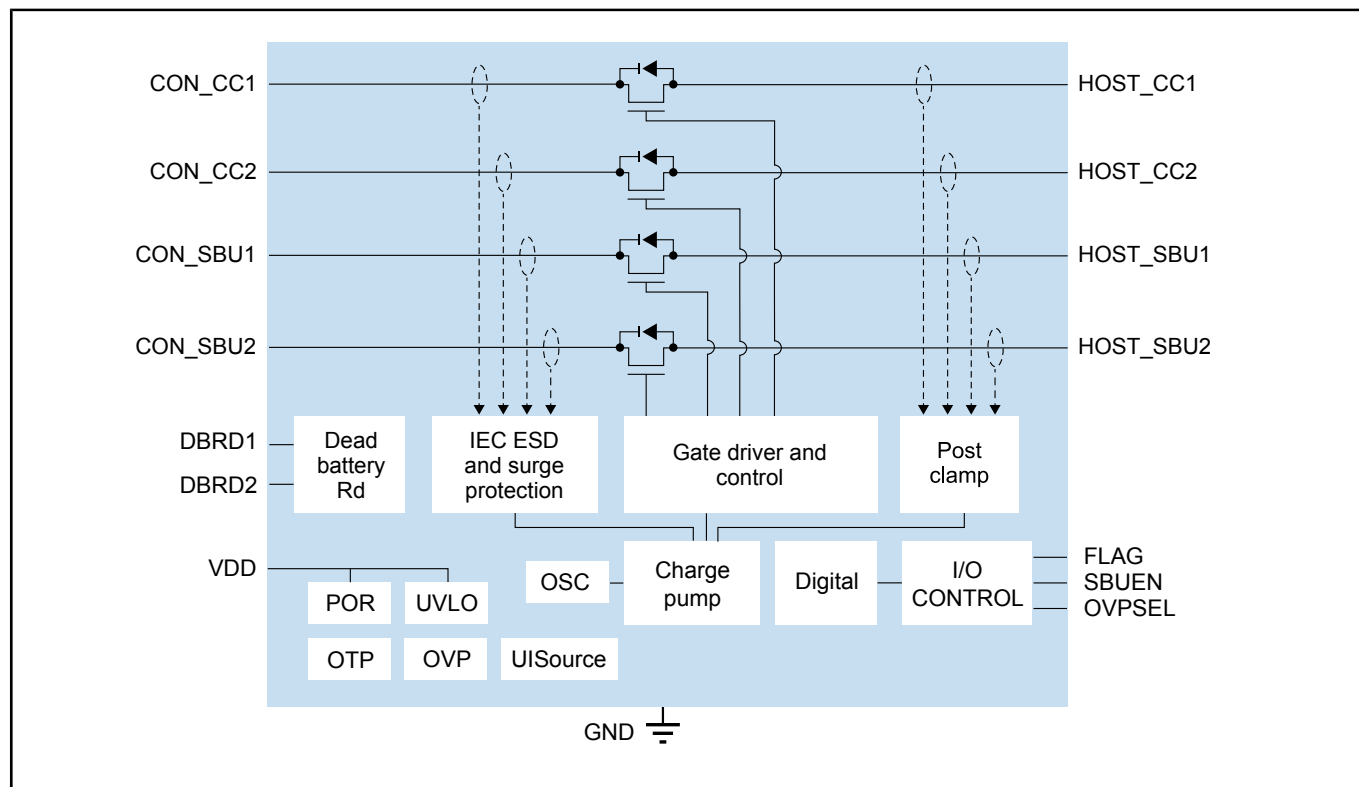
CON_CC1
HOST_CC1
CON_CC2
HOST_CC2
CON_SBU1
HOST_SBU1
CON_SBU2
HOST_SBU2
DBRD1
DBRD2
Dead battery Rd
IEC ESD and surge protection
Gate driver and control
Post clamp
VDD
POR
UVLO
OSC
Charge pump
Digital
I/O CONTROL
FLAG
SBUEN
OVPSEL
OTP
OVP
UISource
GND